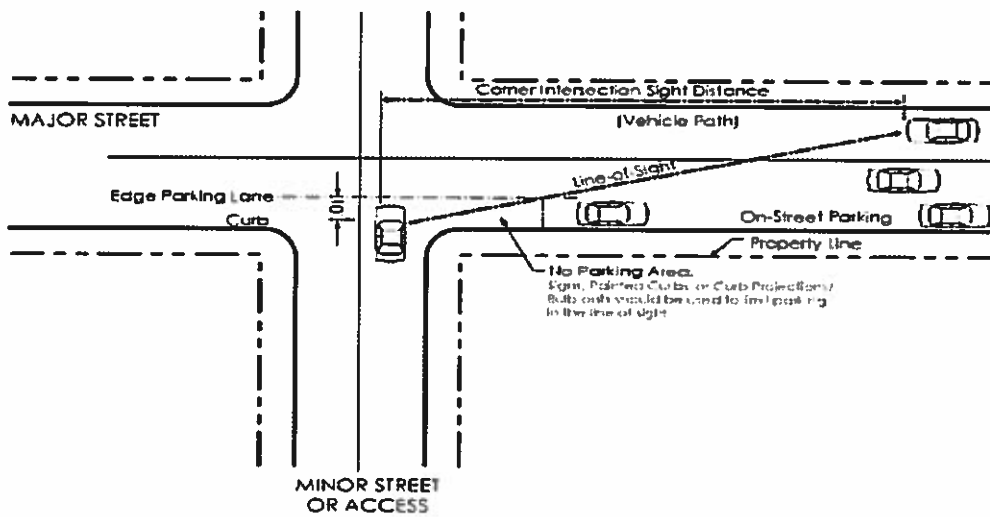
Corner Intersection Sight Distance

MAJOR STREET

(Vehicle Path)

Line-of-Sight

Edge Parking Lane

10'

Curb

On-Street Parking

Property Line

No Parking Area.
Signs, Painted Curbs or Curb Projections/ Bulb outs should be used to limit parking in the line of sight

MINOR STREET OR ACCESS